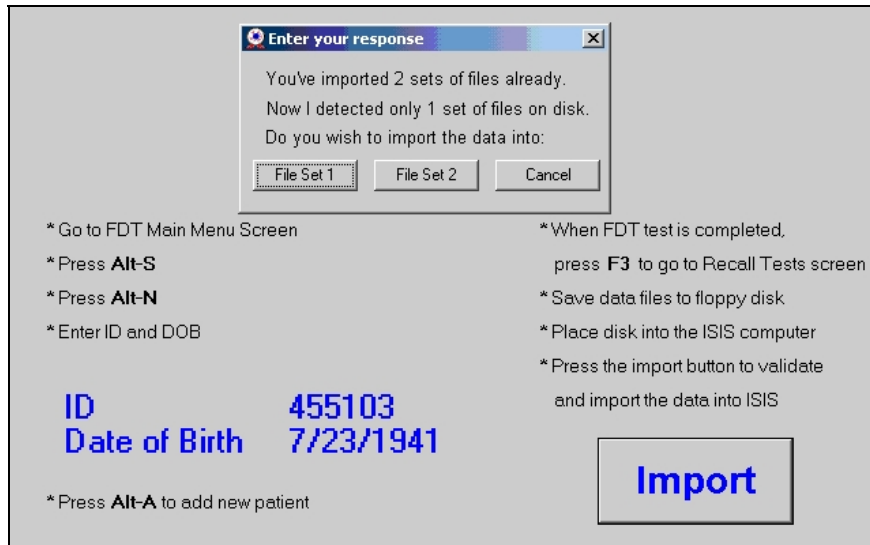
Enter your response

You've imported 2 sets of files already.
Now I detected only 1 set of files on disk.
Do you wish to import the data into:

File Set 1 | File Set 2 | Cancel

* Go to FDT Main Menu Screen
* Press **Alt-S**
* Press **Alt-N**
* Enter ID and DOB

ID 455103
Date of Birth 7/23/1941

* Press **Alt-A** to add new patient

* When FDT test is completed, press **F3** to go to Recall Tests screen
* Save data files to floppy disk
* Place disk into the ISIS computer
* Press the import button to validate and import the data into ISIS

Import